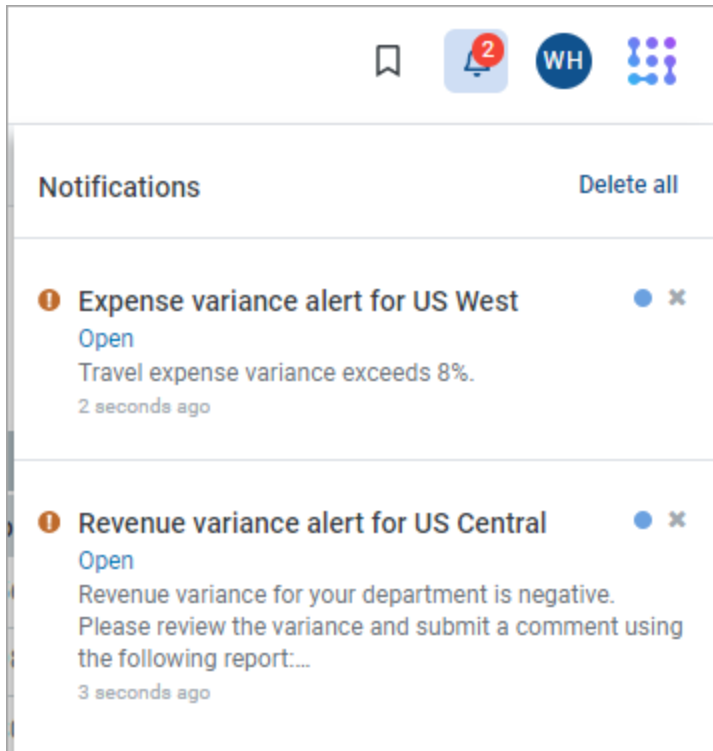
2

WH

Notifications

Delete all

Expense variance alert for US West

Open

Travel expense variance exceeds 8%.

2 seconds ago

Revenue variance alert for US Central

Open

Revenue variance for your department is negative. Please review the variance and submit a comment using the following report:...

3 seconds ago